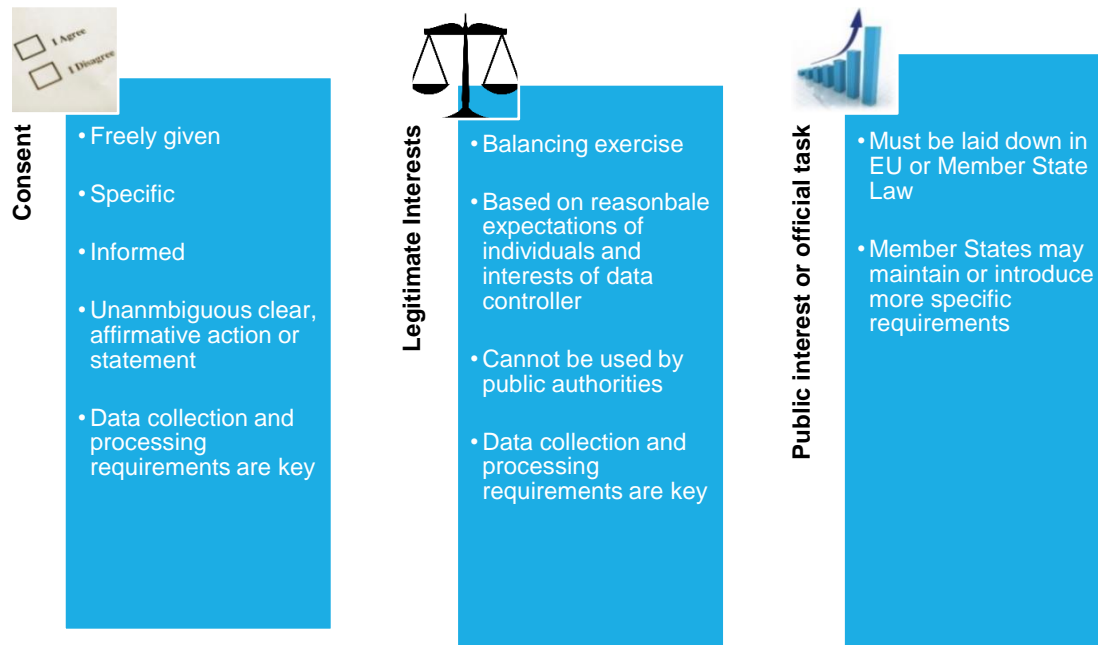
I Agree

I Disagree

Consent

• Freely given

• Specific

• Informed

• Unanmbiguous clear, affirmative action or statement

• Data collection and processing requirements are key

Legitimate Interests

• Balancing exercise

• Based on reasonbale expectations of individuals and interests of data controller

• Cannot be used by public authorities

• Data collection and processing requirements are key

Public interest or official task

• Must be laid down in EU or Member State Law

• Member States may maintain or introduce more specific requirements